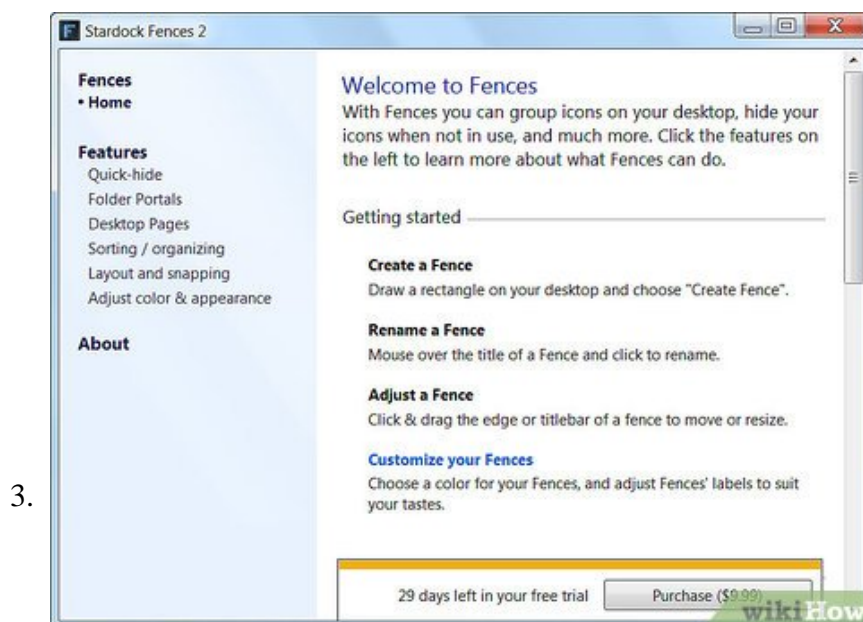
3.

Stardock Fences 2

Fences
• Home

Features
Quick-hide
Folder Portals
Desktop Pages
Sorting / organizing
Layout and snapping
Adjust color & appearance

About

Welcome to Fences
With Fences you can group icons on your desktop, hide your icons when not in use, and much more. Click the features on the left to learn more about what Fences can do.

Getting started

Create a Fence
Draw a rectangle on your desktop and choose "Create Fence".

Rename a Fence
Mouse over the title of a Fence and click to rename.

Adjust a Fence
Click & drag the edge or titlebar of a fence to move or resize.

Customize your Fences
Choose a color for your Fences, and adjust Fences' labels to suit your tastes.

29 days left in your free trial

Purchase ($9.99)

wikiHow